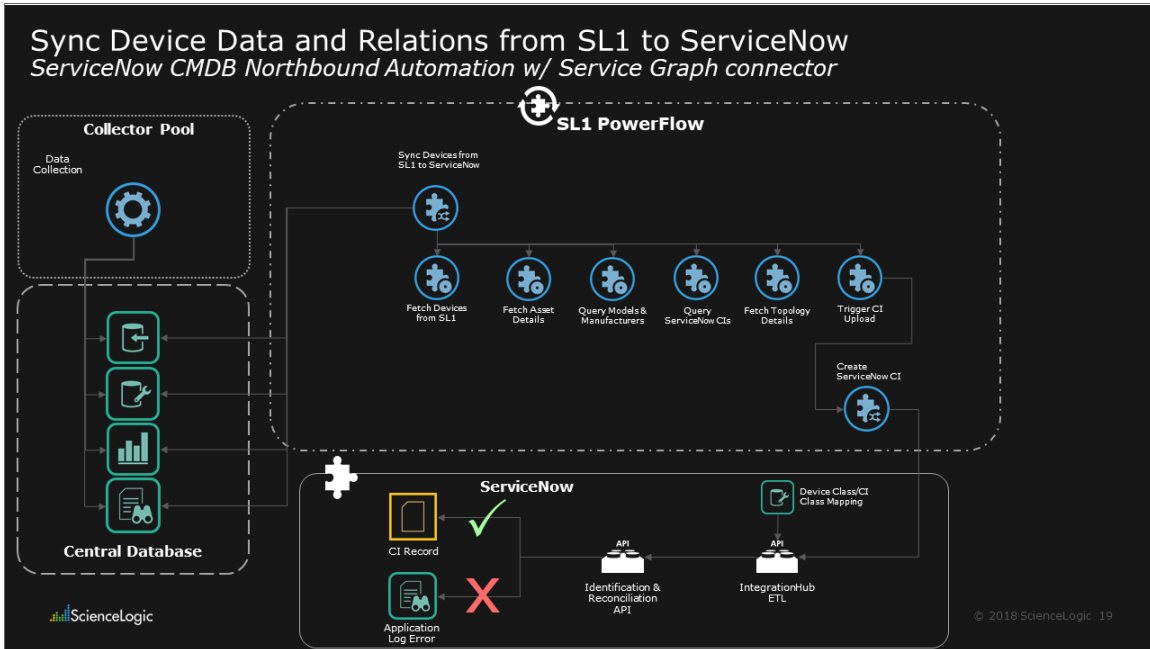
Sync Device Data and Relations from SL1 to ServiceNow
ServiceNow CMDB Northbound Automation w/ Service Graph connector

Collector Pool

Data Collection

SL1 PowerFlow

Sync Devices from SL1 to ServiceNow

Fetch Devices from SL1

Fetch Asset Details

Query Models & Manufacturers

Query ServiceNow CIs

Fetch Topology Details

Trigger CI Upload

Create ServiceNow CI

Central Database

ServiceNow

Device Class/CI Class Mapping

CI Record

API

API

Identification & Reconciliation API

IntegrationHub ETL

Application Log Error

ScienceLogic

© 2018 ScienceLogic 19